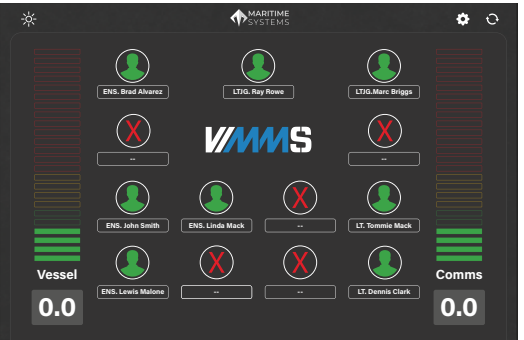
MARITIME SYSTEMS

ENS. Brad Alvarez

LTJG. Ray Rowe

LTJG.Marc Briggs

--

VMMS

--

ENS. John Smith

ENS. Linda Mack

--

LT. Tommie Mack

ENS. Lewis Malone

--

--

LT. Dennis Clark

Vessel

0.0

Comms

0.0